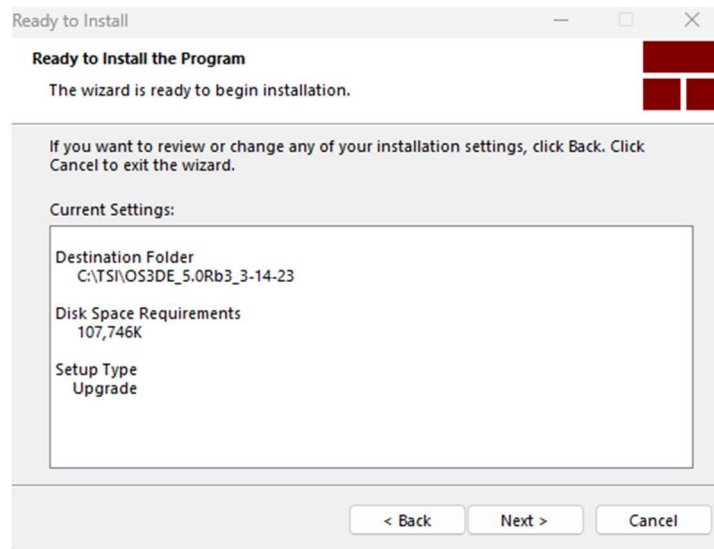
Ready to Install

Ready to Install the Program

The wizard is ready to begin installation.

If you want to review or change any of your installation settings, click Back. Click Cancel to exit the wizard.

Current Settings:

Destination Folder
C:\TSI\OS3DE_5.0Rb3_3-14-23

Disk Space Requirements
107,746K

Setup Type
Upgrade

< Back
Next >
Cancel